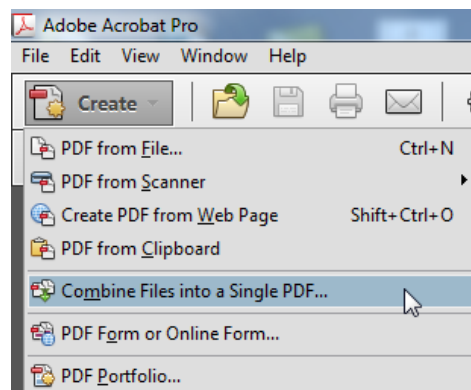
Adobe Acrobat Pro
File Edit View Window Help
Create
PDF from File... Ctrl+N
PDF from Scanner
Create PDF from Web Page Shift+Ctrl+O
PDF from Clipboard
Combine Files into a Single PDF...
PDF Form or Online Form...
PDF Portfolio...